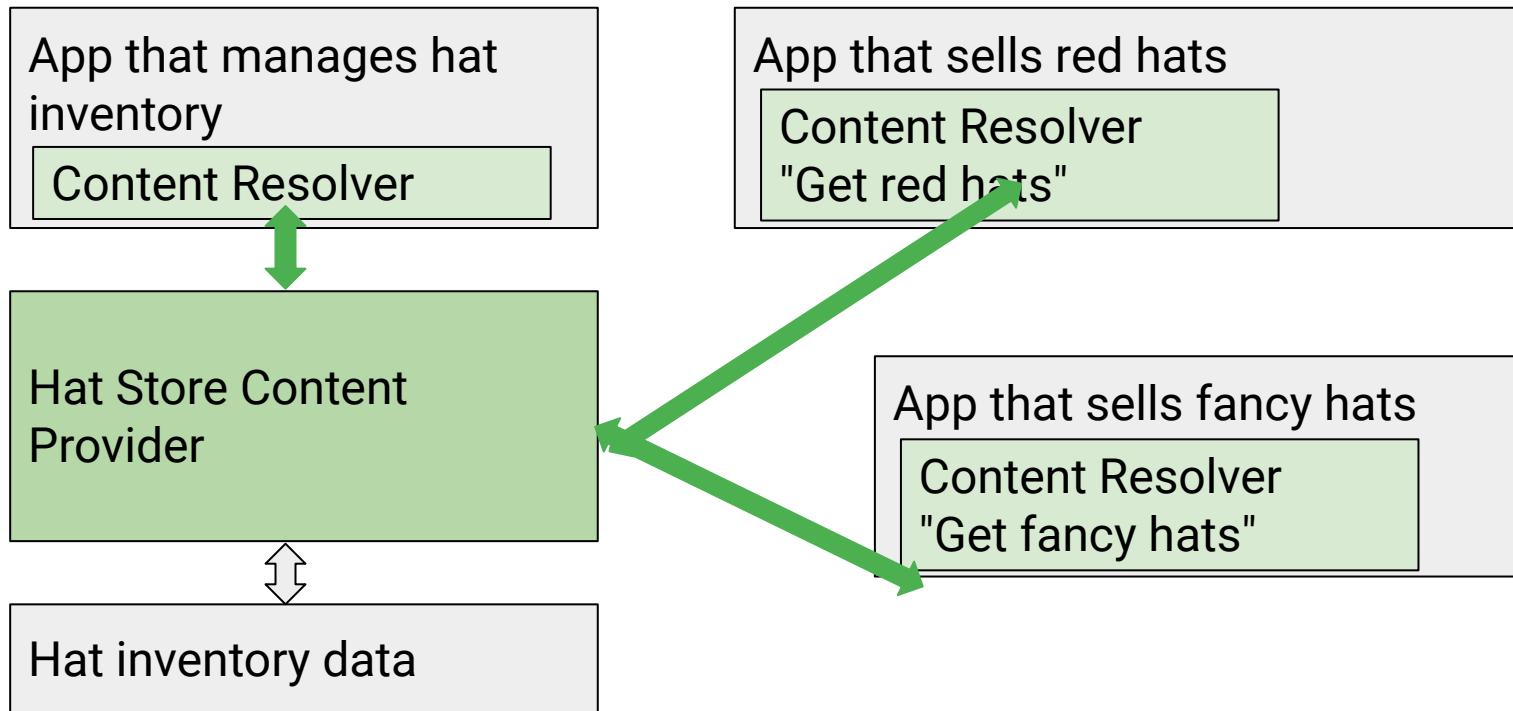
App that manages hat inventory

Content Resolver

App that sells red hats

Content Resolver
"Get red hats"

Hat Store Content Provider

App that sells fancy hats

Content Resolver
"Get fancy hats"

Hat inventory data